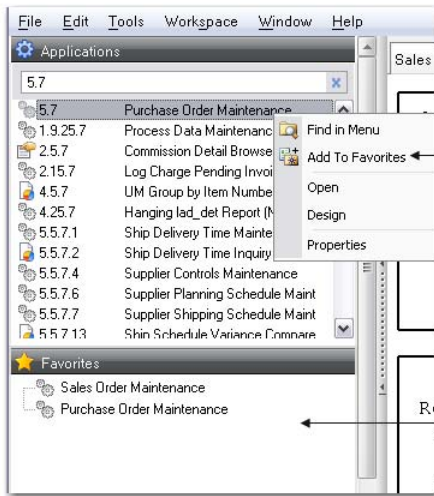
File Edit Tools Workspace Window Help

Applications

5.7

5.7 Purchase Order Maintenance
1.9.25.7 Process Data Maintenanc
2.5.7 Commission Detail Browse
2.15.7 Log Charge Pending Invoi
4.5.7 UM Group by Item Numbe
4.25.7 Hanging lad_det Report (N
5.5.7.1 Ship Delivery Time Mainte
5.5.7.2 Ship Delivery Time Inquiry
5.5.7.4 Supplier Controls Maintenance
5.5.7.6 Supplier Planning Schedule Maint
5.5.7.7 Supplier Shipping Schedule Maint
5.5.7.13 Ship Schedule Variance Compare

Find in Menu
Add To Favorites
Open
Design
Properties

Favorites

Sales Order Maintenance
Purchase Order Maintenance

Sales

Re